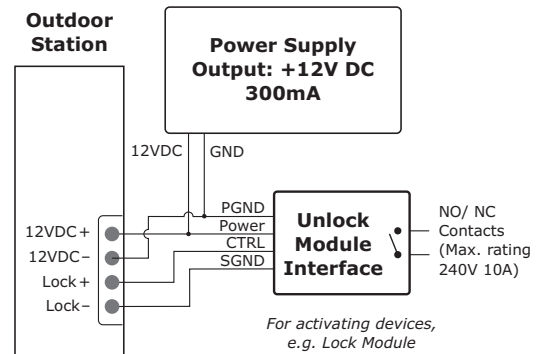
Outdoor Station

Power Supply Output: +12V DC 300mA

12VDC
GND

PGND
Power
CTRL
SGND

Unlock Module Interface

NO/ NC Contacts (Max. rating 240V 10A)

12VDC +
12VDC –
Lock +
Lock –

For activating devices, e.g. Lock Module